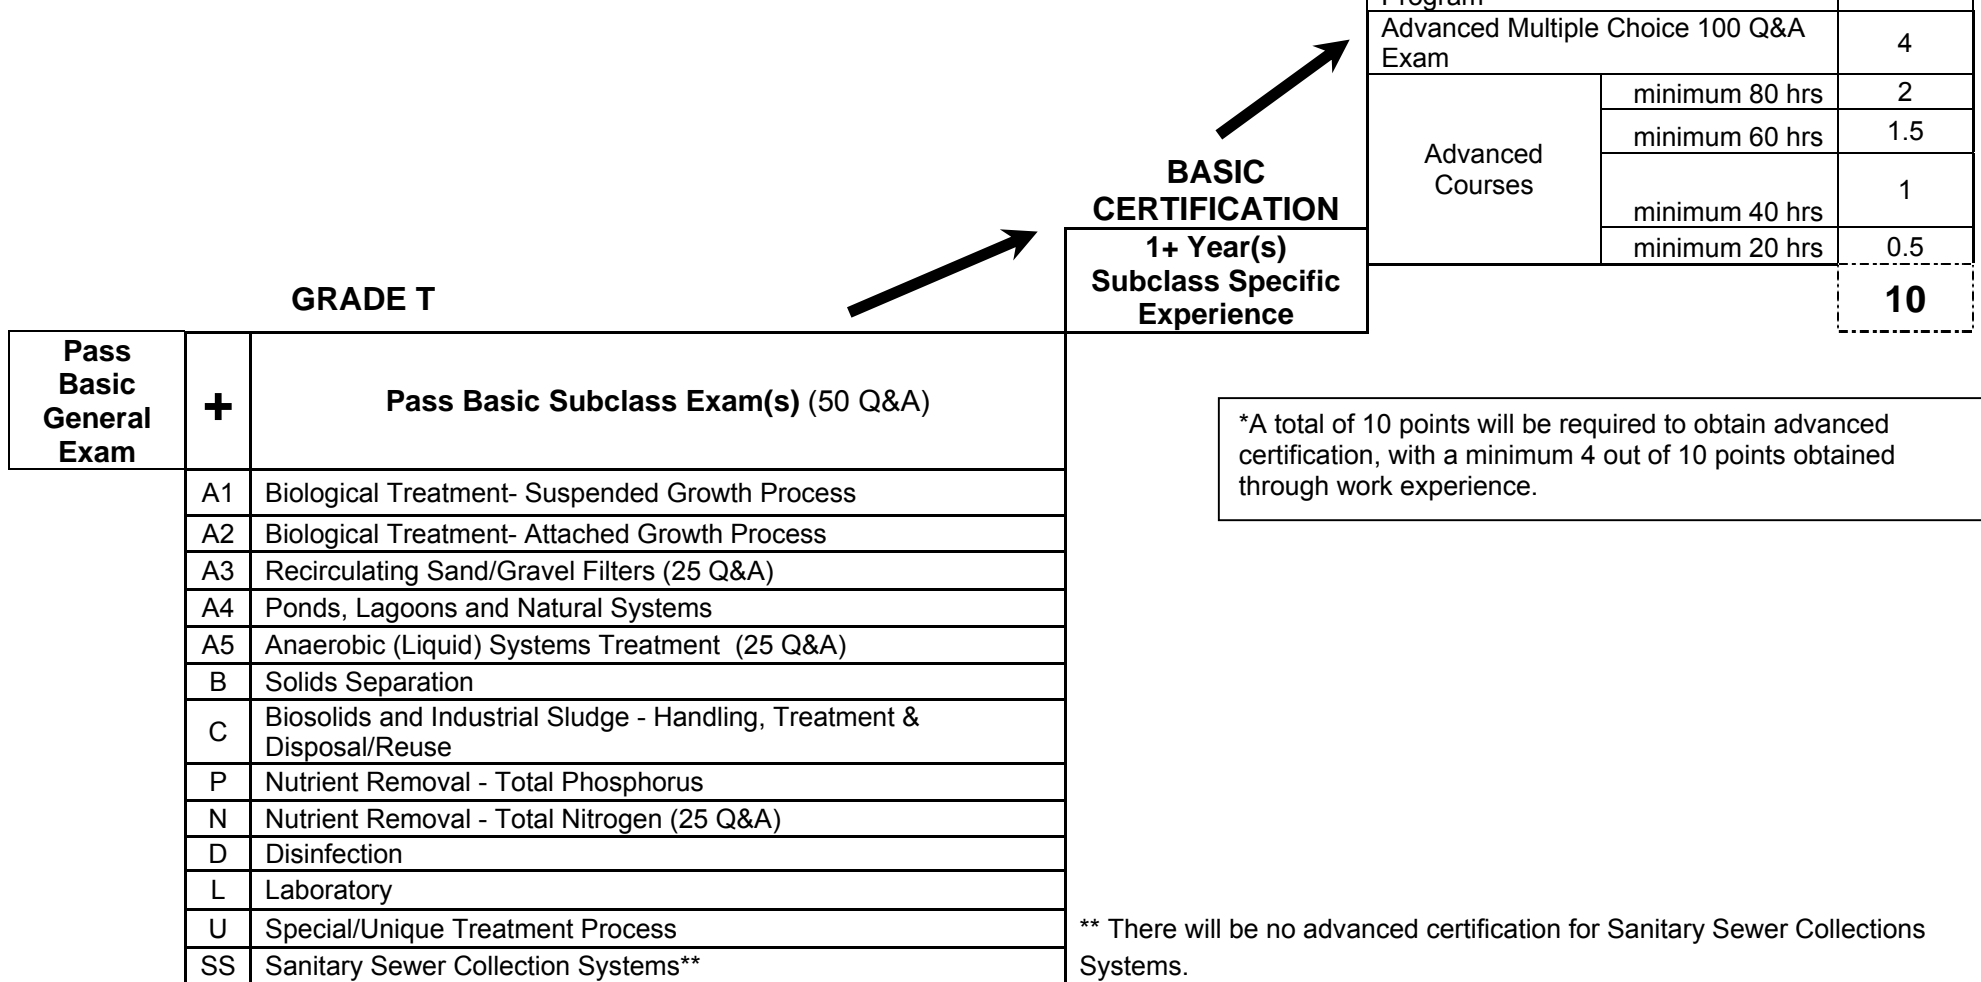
| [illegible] | | |
|---|---|---|
| Advanced Multiple Choice 100 Q&A Exam | | 4 |
| Advanced Courses | minimum 80 hrs | 2 |
| | minimum 60 hrs | 1.5 |
| | minimum 40 hrs | 1 |
| | minimum 20 hrs | 0.5 |
| | | **10** |

**BASIC CERTIFICATION**

**1+ Year(s) Subclass Specific Experience**

**GRADE T**

| **Pass Basic General Exam** | **+** | **Pass Basic Subclass Exam(s)** (50 Q&A) |
|---|---|---|
| | A1 | Biological Treatment- Suspended Growth Process |
| | A2 | Biological Treatment- Attached Growth Process |
| | A3 | Recirculating Sand/Gravel Filters (25 Q&A) |
| | A4 | Ponds, Lagoons and Natural Systems |
| | A5 | Anaerobic (Liquid) Systems Treatment (25 Q&A) |
| | B | Solids Separation |
| | C | Biosolids and Industrial Sludge - Handling, Treatment & Disposal/Reuse |
| | P | Nutrient Removal - Total Phosphorus |
| | N | Nutrient Removal - Total Nitrogen (25 Q&A) |
| | D | Disinfection |
| | L | Laboratory |
| | U | Special/Unique Treatment Process |
| | SS | Sanitary Sewer Collection Systems** |

*A total of 10 points will be required to obtain advanced certification, with a minimum 4 out of 10 points obtained through work experience.

** There will be no advanced certification for Sanitary Sewer Collections Systems.